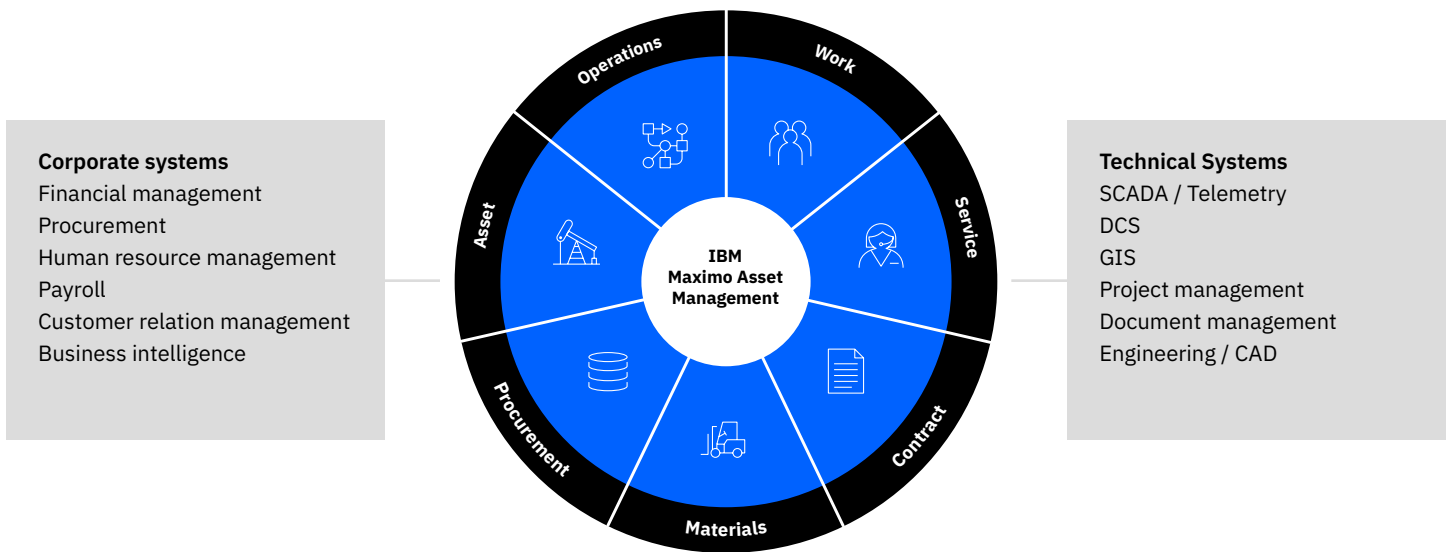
Corporate systems
Financial management
Procurement
Human resource management
Payroll
Customer relation management
Business intelligence

Operations
Work
Service
Contract
Materials
Procurement
Asset

IBM
Maximo Asset
Management

Technical Systems
SCADA / Telemetry
DCS
GIS
Project management
Document management
Engineering / CAD